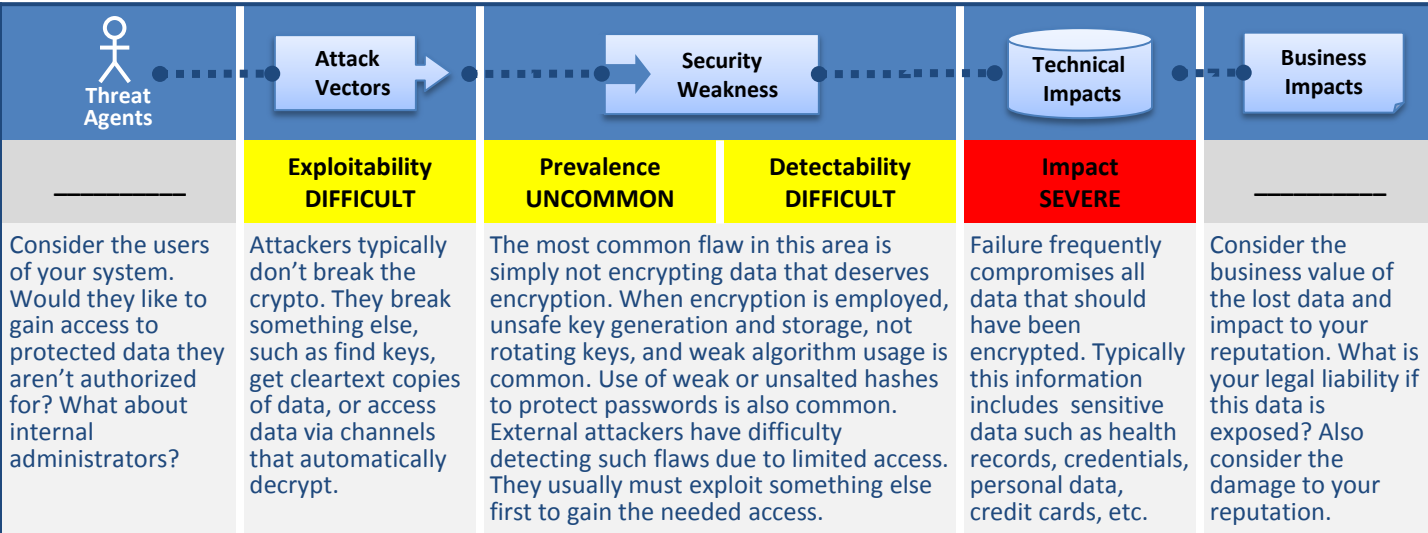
| Threat Agents | Attack Vectors | Security Weakness | | Technical Impacts | Business Impacts |
|---|---|---|---|---|---|
| ________ | Exploitability DIFFICULT | Prevalence UNCOMMON | Detectability DIFFICULT | Impact SEVERE | ________ |
| Consider the users of your system. Would they like to gain access to protected data they aren't authorized for? What about internal administrators? | Attackers typically don't break the crypto. They break something else, such as find keys, get cleartext copies of data, or access data via channels that automatically decrypt. | The most common flaw in this area is simply not encrypting data that deserves encryption. When encryption is employed, unsafe key generation and storage, not rotating keys, and weak algorithm usage is common. Use of weak or unsalted hashes to protect passwords is also common. External attackers have difficulty detecting such flaws due to limited access. They usually must exploit something else first to gain the needed access. | | Failure frequently compromises all data that should have been encrypted. Typically this information includes sensitive data such as health records, credentials, personal data, credit cards, etc. | Consider the business value of the lost data and impact to your reputation. What is your legal liability if this data is exposed? Also consider the damage to your reputation. |